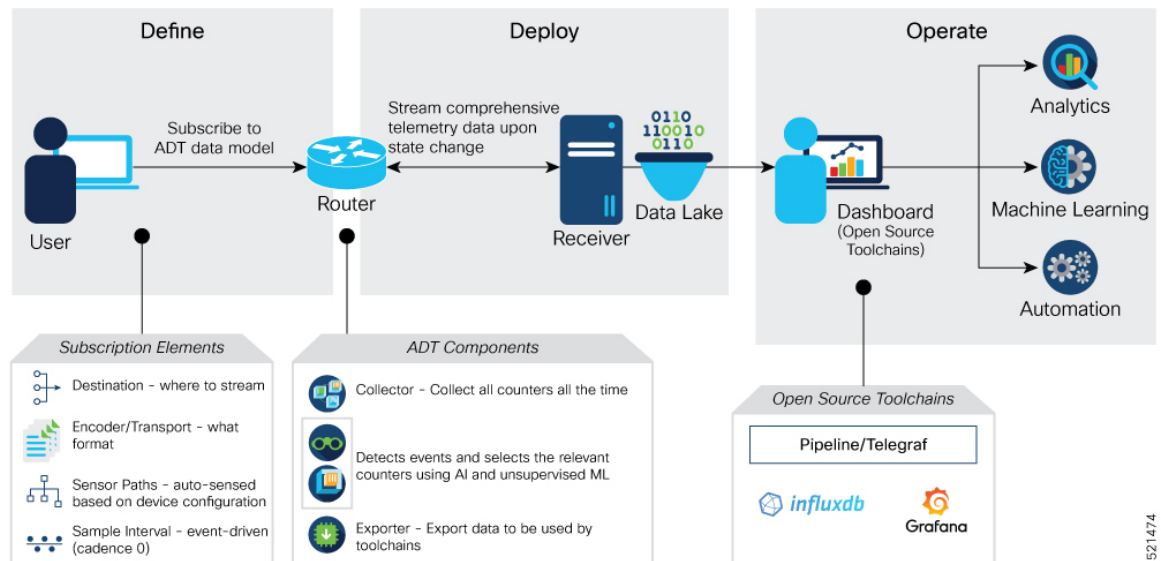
Define

Deploy

Operate

Subscribe to ADT data model

User

Router

Stream comprehensive telemetry data upon state change

Receiver

0110
110010
0110

Data Lake

Dashboard (Open Source Toolchains)

Analytics

Machine Learning

Automation

Subscription Elements

Destination - where to stream

Encoder/Transport - what format

Sensor Paths - auto-sensed based on device configuration

Sample Interval - event-driven (cadence 0)

ADT Components

Collector - Collect all counters all the time

Detects events and selects the relevant counters using AI and unsupervised ML

Exporter - Export data to be used by toolchains

Open Source Toolchains

Pipeline/Telegraf

influxdb

Grafana

521474